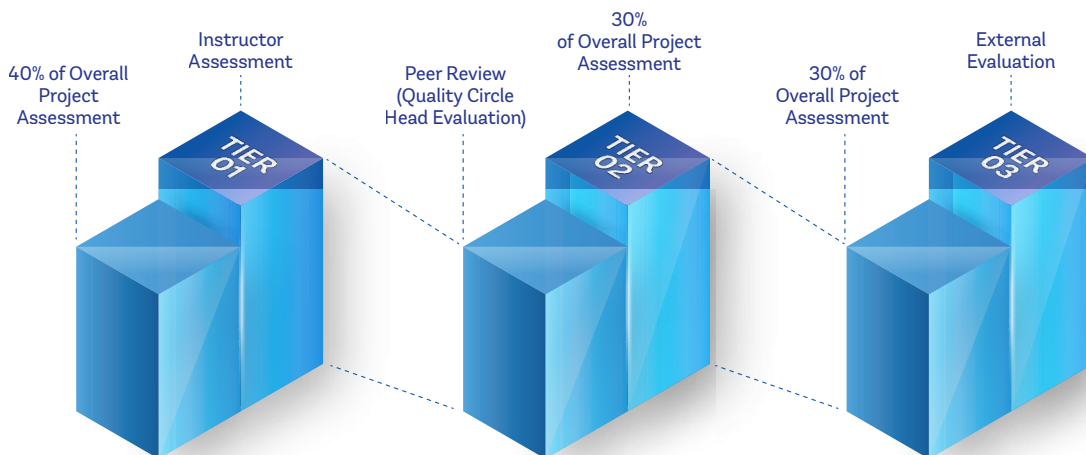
40% of Overall Project Assessment

Instructor Assessment

TIER 01

Peer Review (Quality Circle Head Evaluation)

30% of Overall Project Assessment

TIER 02

30% of Overall Project Assessment

External Evaluation

TIER 03